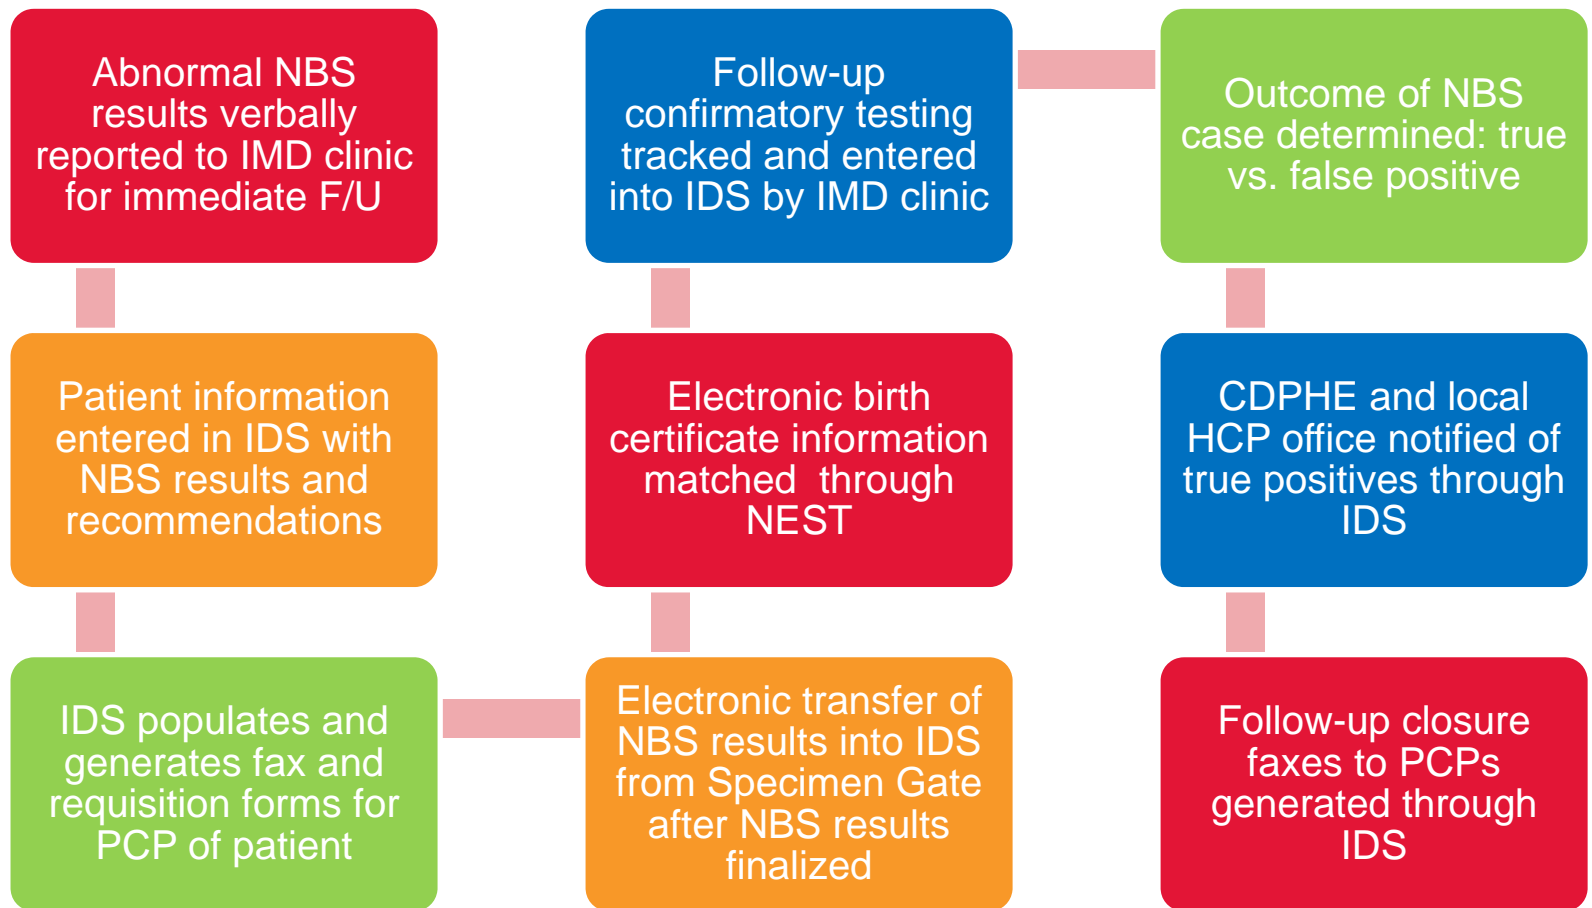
Abnormal NBS results verbally reported to IMD clinic for immediate F/U

Patient information entered in IDS with NBS results and recommendations

IDS populates and generates fax and requisition forms for PCP of patient

Electronic transfer of NBS results into IDS from Specimen Gate after NBS results finalized

Electronic birth certificate information matched through NEST

Follow-up confirmatory testing tracked and entered into IDS by IMD clinic

Outcome of NBS case determined: true vs. false positive

CDPHE and local HCP office notified of true positives through IDS

Follow-up closure faxes to PCPs generated through IDS